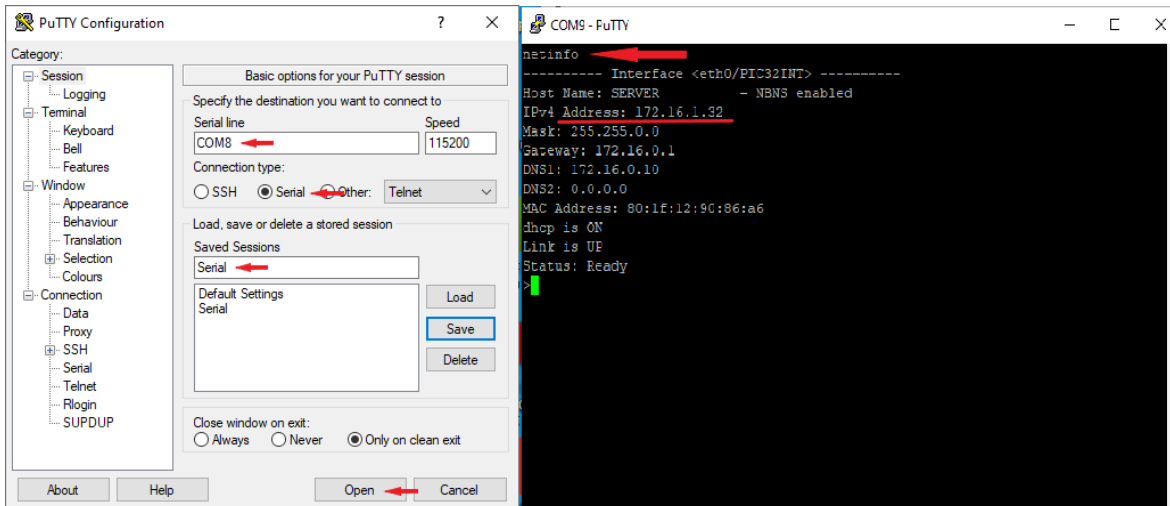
PuTTY Configuration ? ×

Category:

Session
Logging
Terminal
Keyboard
Bell
Features
Window
Appearance
Behaviour
Translation
Selection
Colours
Connection
Data
Proxy
SSH
Serial
Telnet
Rlogin
SUPDUP

Basic options for your PuTTY session

Specify the destination you want to connect to

Serial line
COM8

Speed
115200

Connection type:
SSH Serial Other: Telnet

Load, save or delete a stored session

Saved Sessions
Serial

Default Settings
Serial

Load
Save
Delete

Close window on exit:
Always Never Only on clean exit

About Help Open Cancel

COM9 - PuTTY

netinfo
---------- Interface <eth0/PIC32INT> ----------
Host Name: SERVER - NBNS enabled
IPv4 Address: 172.16.1.32
Mask: 255.255.0.0
Gateway: 172.16.0.1
DNS1: 172.16.0.10
DNS2: 0.0.0.0
MAC Address: 80:1f:12:90:86:a6
dhcp is ON
Link is UP
Status: Ready
>